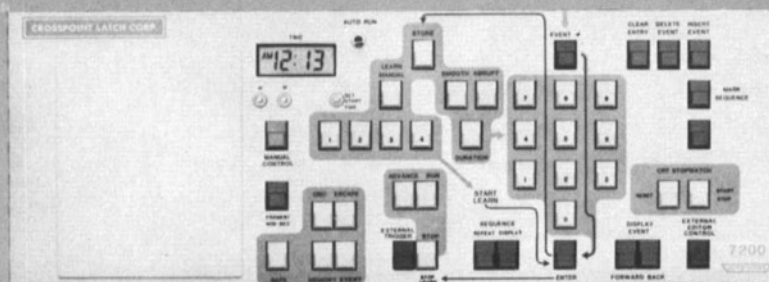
CROSSPOINT LATCH CORP.

TIME

AM 12:13

AUTO RUN

STORE

LEARN MANUAL

SET START TIME

SMOOTH ABRUPT

DURATION

MANUAL CONTROL

START LEARN

ADVANCE RUN

STOP

EXTERNAL TRIGGER

SEQUENCE

REPEAT DISPLAY

EVENT #

CLEAR ENTRY

DELETE EVENT

INSERT EVENT

MARK SEQUENCE

CRT STOPWATCH

RESET

START STOP

DISPLAY EVENT

EXTERNAL EDITOR CONTROL

FORWARD BACK

ENTER

7200